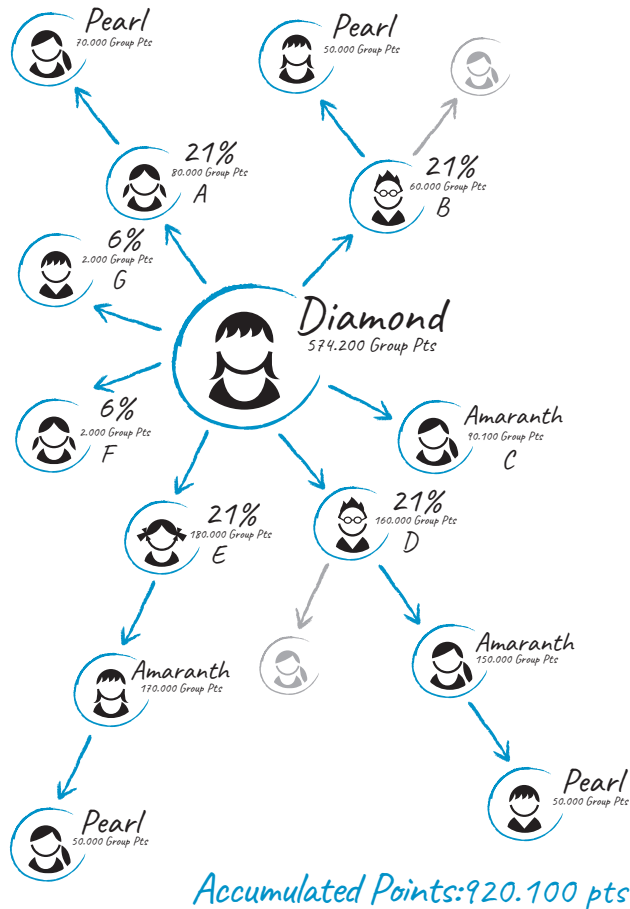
Pearl
70.000 Group Pts

Pearl
50.000 Group Pts

21%
80.000 Group Pts
A

21%
60.000 Group Pts
B

6%
2.000 Group Pts
G

Diamond
574.200 Group Pts

6%
2.000 Group Pts
F

Amaranth
90.100 Group Pts
C

21%
180.000 Group Pts
E

21%
160.000 Group Pts
D

Amaranth
170.000 Group Pts

Amaranth
150.000 Group Pts

Pearl
50.000 Group Pts

Pearl
50.000 Group Pts

Accumulated Points:920.100 pts